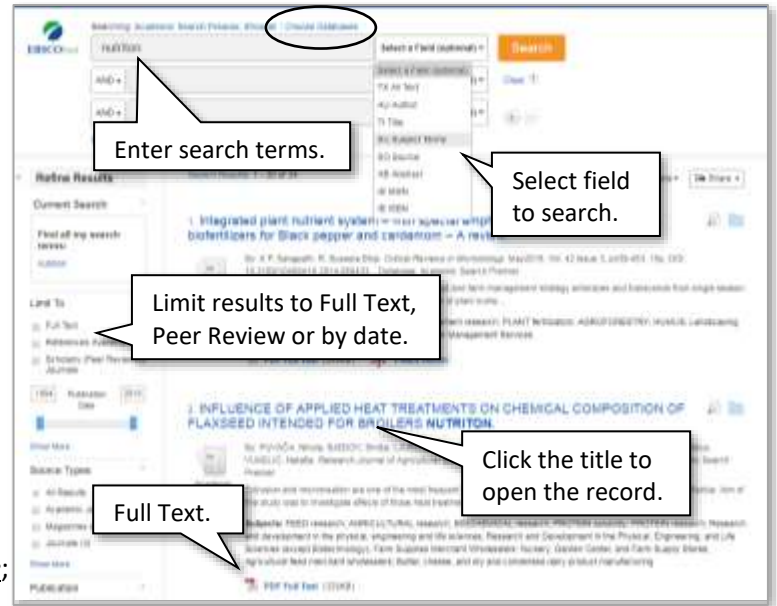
Searching: Academic Search Premier, Show all | Choose Databases

nutrition

Select a Field (optional)

Search

AND

AND

Clear

Select a Field (optional)
TX All Text
AU Author
TI Title
SU Subject Terms
SO Source
AB Abstract
IS ISSN
IB ISBN

Enter search terms.

Select field to search.

Refine Results

Current Search

Find all my search terms:

nutrition

Limit To

Full Text

References Available

Scholarly (Peer Reviewed) Journals

1954 Publication Date 2016

Show More

Source Types

All Results

Academic Journals

Magazines

Journals

Show More

Publication

1. Integrated plant nutrient system – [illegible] biofertilizers for Black pepper and cardamom – A review

Limit results to Full Text, Peer Review or by date.

PDF Full Text

2. INFLUENCE OF APPLIED HEAT TREATMENTS ON CHEMICAL COMPOSITION OF FLAXSEED INTENDED FOR BROILERS NUTRITION.

Click the title to open the record.

Full Text.

PDF Full Text

Share